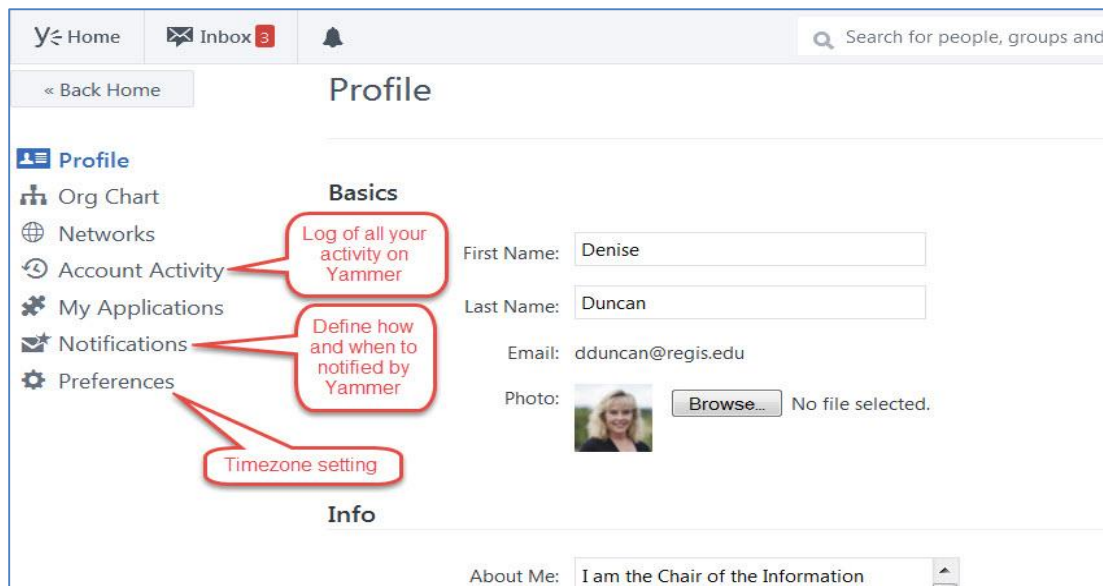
Home

Inbox 3

Search for people, groups and

« Back Home

Profile

Profile

Org Chart

Networks

Account Activity

My Applications

Notifications

Preferences

Log of all your activity on Yammer

Define how and when to notified by Yammer

Timezone setting

Basics

First Name: Denise

Last Name: Duncan

Email: dduncan@regis.edu

Photo: Browse... No file selected.

Info

About Me: I am the Chair of the Information